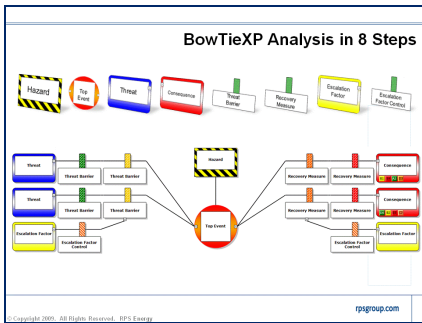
BowTieXP Analysis in 8 Steps

Hazard

Top Event

Threat

Consequence

Threat Barrier

Recovery Measure

Escalation Factor

Escalation Factor Control

Threat

Threat Barrier

Threat Barrier

Threat

Threat Barrier

Threat Barrier

Escalation Factor

Escalation Factor Control

Hazard

Top Event

Recovery Measure

Recovery Measure

Consequence

Recovery Measure

Recovery Measure

Consequence

Escalation Factor Control

Escalation Factor

©Copyright 2009. All Rights Reserved. RPS Energy

rpsgroup.com